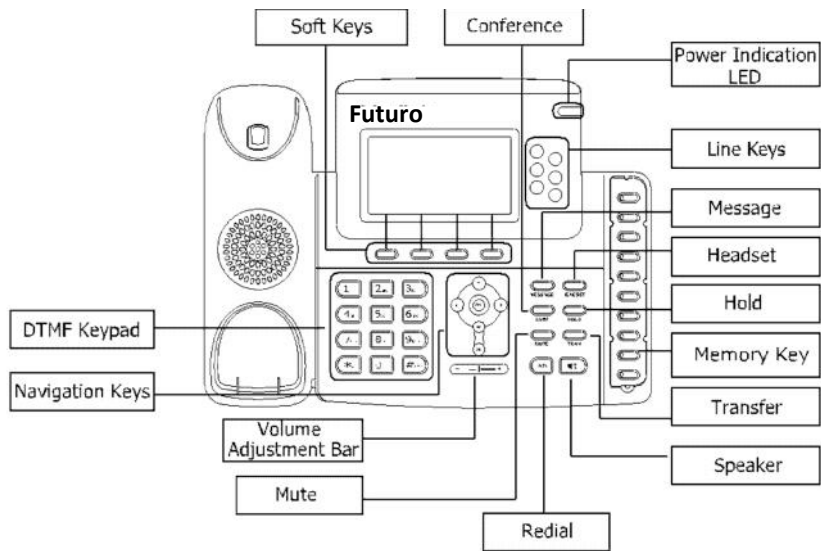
Soft Keys

Conference

Power Indication LED

Futuro

Line Keys

Message

Headset

Hold

Memory Key

Transfer

Speaker

Redial

Mute

Volume Adjustment Bar

Navigation Keys

DTMF Keypad

MESSAGE

HEADSET

CONF

HOLD

MUTE

TRAN

OK

1

2

3

4

5

6

7

8

9

*

0

#